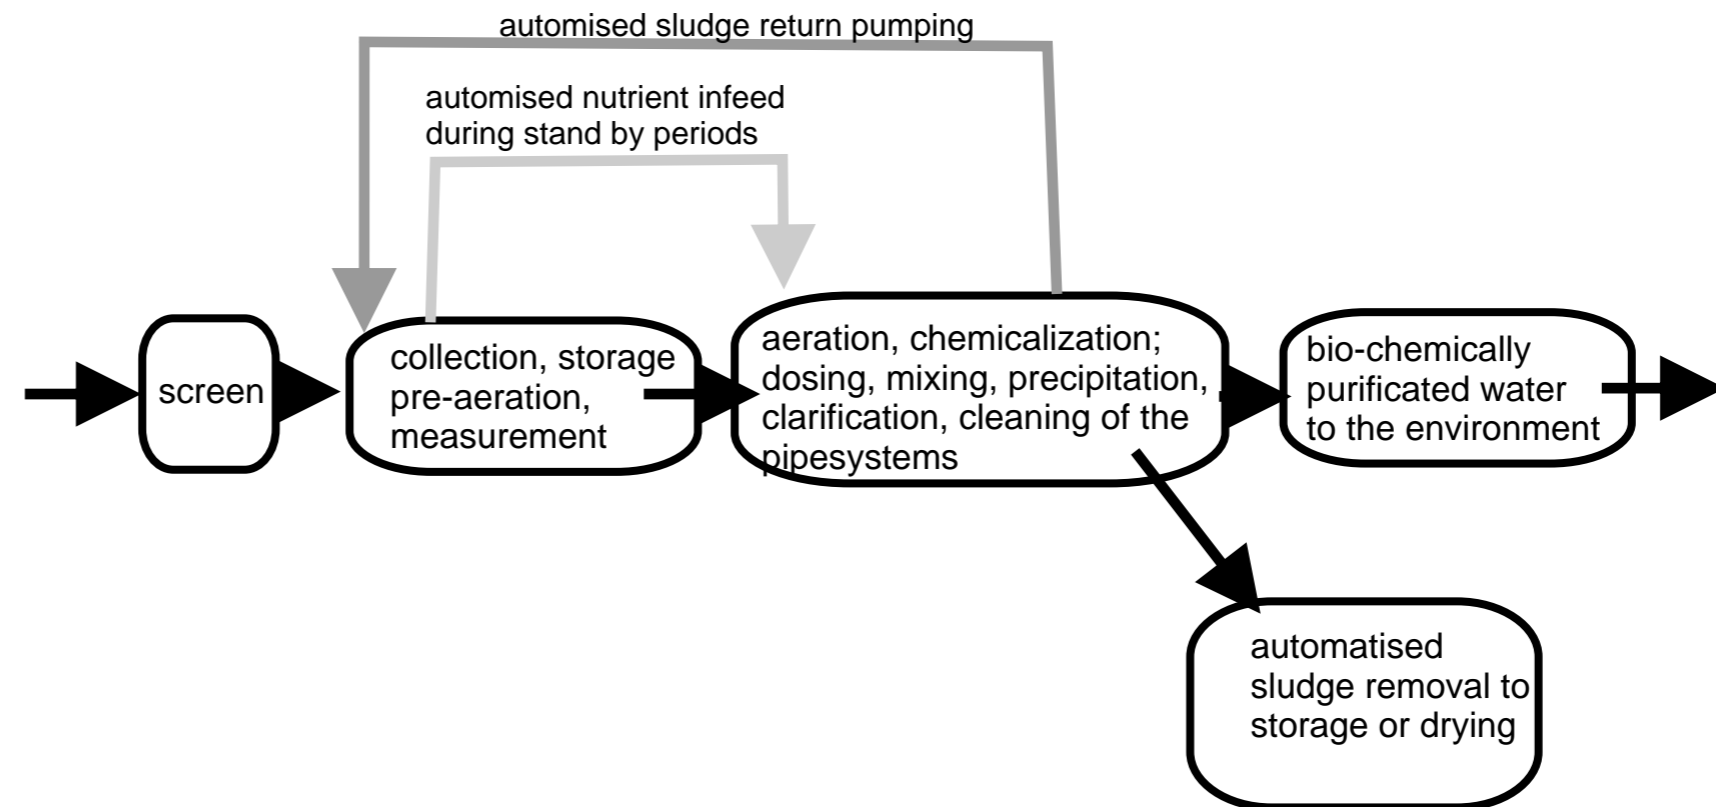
automised sludge return pumping

automised nutrient infeed during stand by periods

screen

collection, storage pre-aeration, measurement

aeration, chemicalization; dosing, mixing, precipitation, clarification, cleaning of the pipesystems

bio-chemically purificated water to the environment

automatised sludge removal to storage or drying